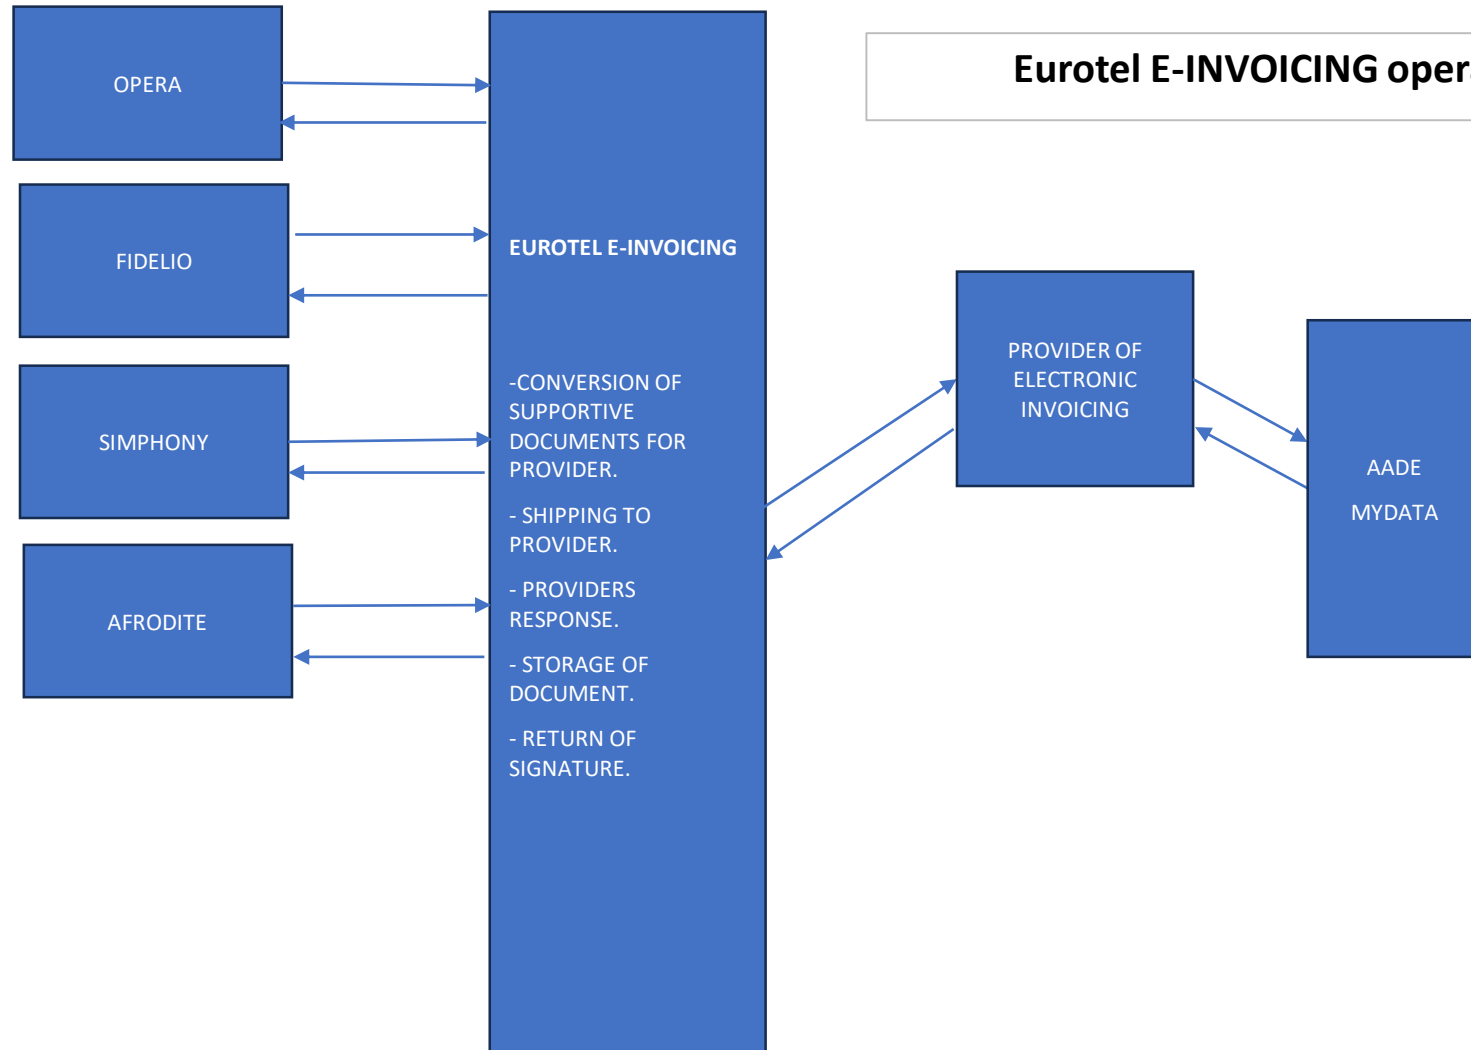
Eurotel E-INVOICING oper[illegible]

OPERA

FIDELIO

SIMPHONY

AFRODITE

EUROTEL E-INVOICING

-CONVERSION OF SUPPORTIVE DOCUMENTS FOR PROVIDER.

- SHIPPING TO PROVIDER.

- PROVIDERS RESPONSE.

- STORAGE OF DOCUMENT.

- RETURN OF SIGNATURE.

PROVIDER OF ELECTRONIC INVOICING

AADE

MYDATA